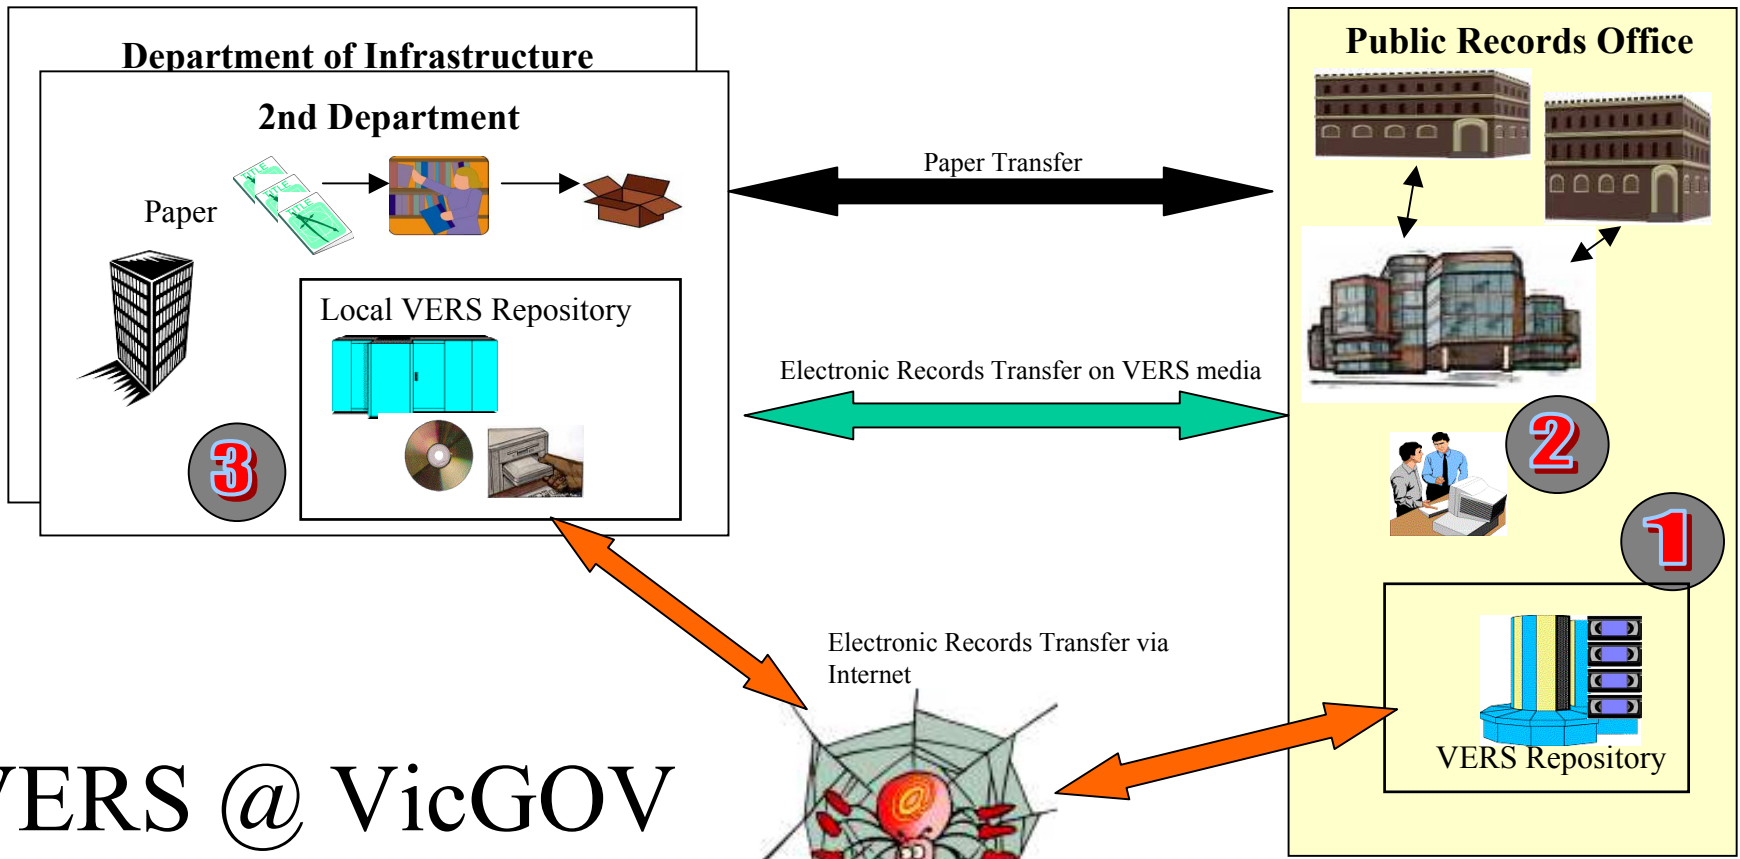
Department of Infrastructure

2nd Department

Paper

Local VERS Repository

3

Paper Transfer

Electronic Records Transfer on VERS media

Public Records Office

2

1

VERS Repository

Electronic Records Transfer via Internet

VERS @ VicGOV